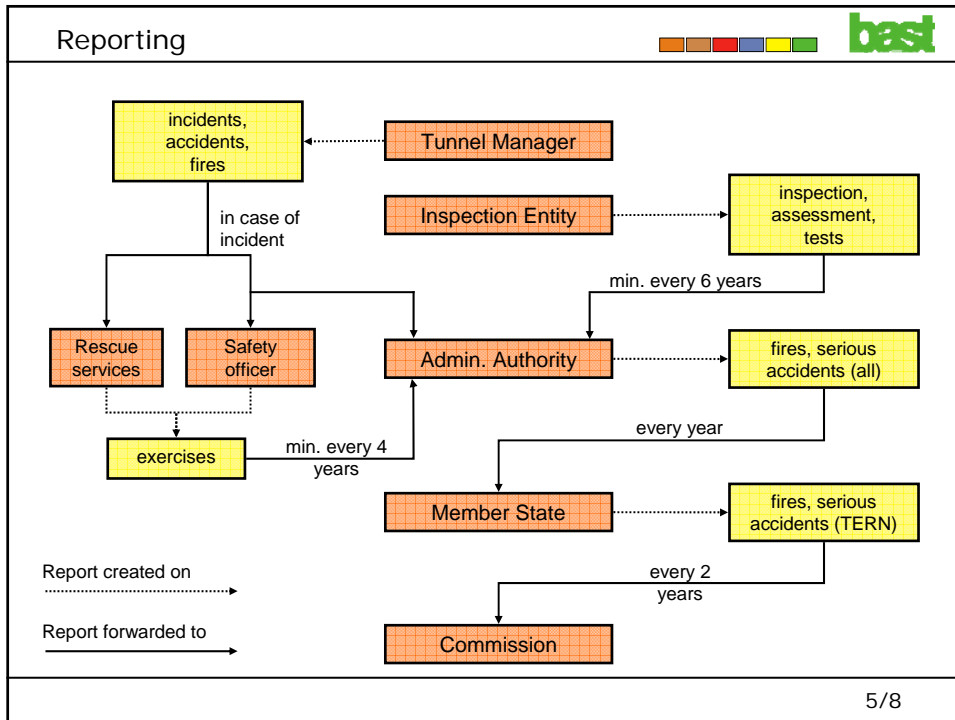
Reporting

bast

incidents, accidents, fires

Tunnel Manager

Inspection Entity

inspection, assessment, tests

in case of incident

min. every 6 years

Rescue services

Safety officer

Admin. Authority

fires, serious accidents (all)

exercises

min. every 4 years

every year

Member State

fires, serious accidents (TERN)

Report created on

every 2 years

Report forwarded to

Commission

5/8